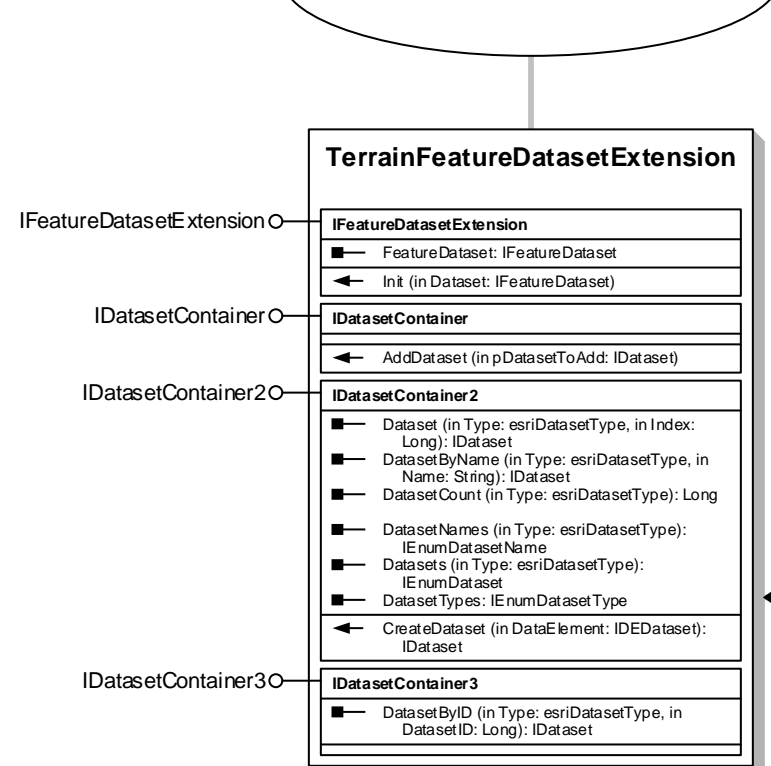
TerrainFeatureDatasetExtension

IFeatureDatasetExtension

IFeatureDatasetExtension

FeatureDataset: IFeatureDataset

Init (in Dataset: IFeatureDataset)

IDatasetContainer

IDatasetContainer

AddDataset (in pDatasetToAdd: IDataset)

IDatasetContainer2

IDatasetContainer2

Dataset (in Type: esriDatasetType, in Index: Long): IDataset

DatasetByName (in Type: esriDatasetType, in Name: String): IDataset

DatasetCount (in Type: esriDatasetType): Long

DatasetNames (in Type: esriDatasetType): IEnumDatasetName

Datasets (in Type: esriDatasetType): IEnumDataset

DatasetTypes: IEnumDatasetType

CreateDataset (in DataElement: IDEDataset): IDataset

IDatasetContainer3

IDatasetContainer3

DatasetByID (in Type: esriDatasetType, in DatasetID: Long): IDataset